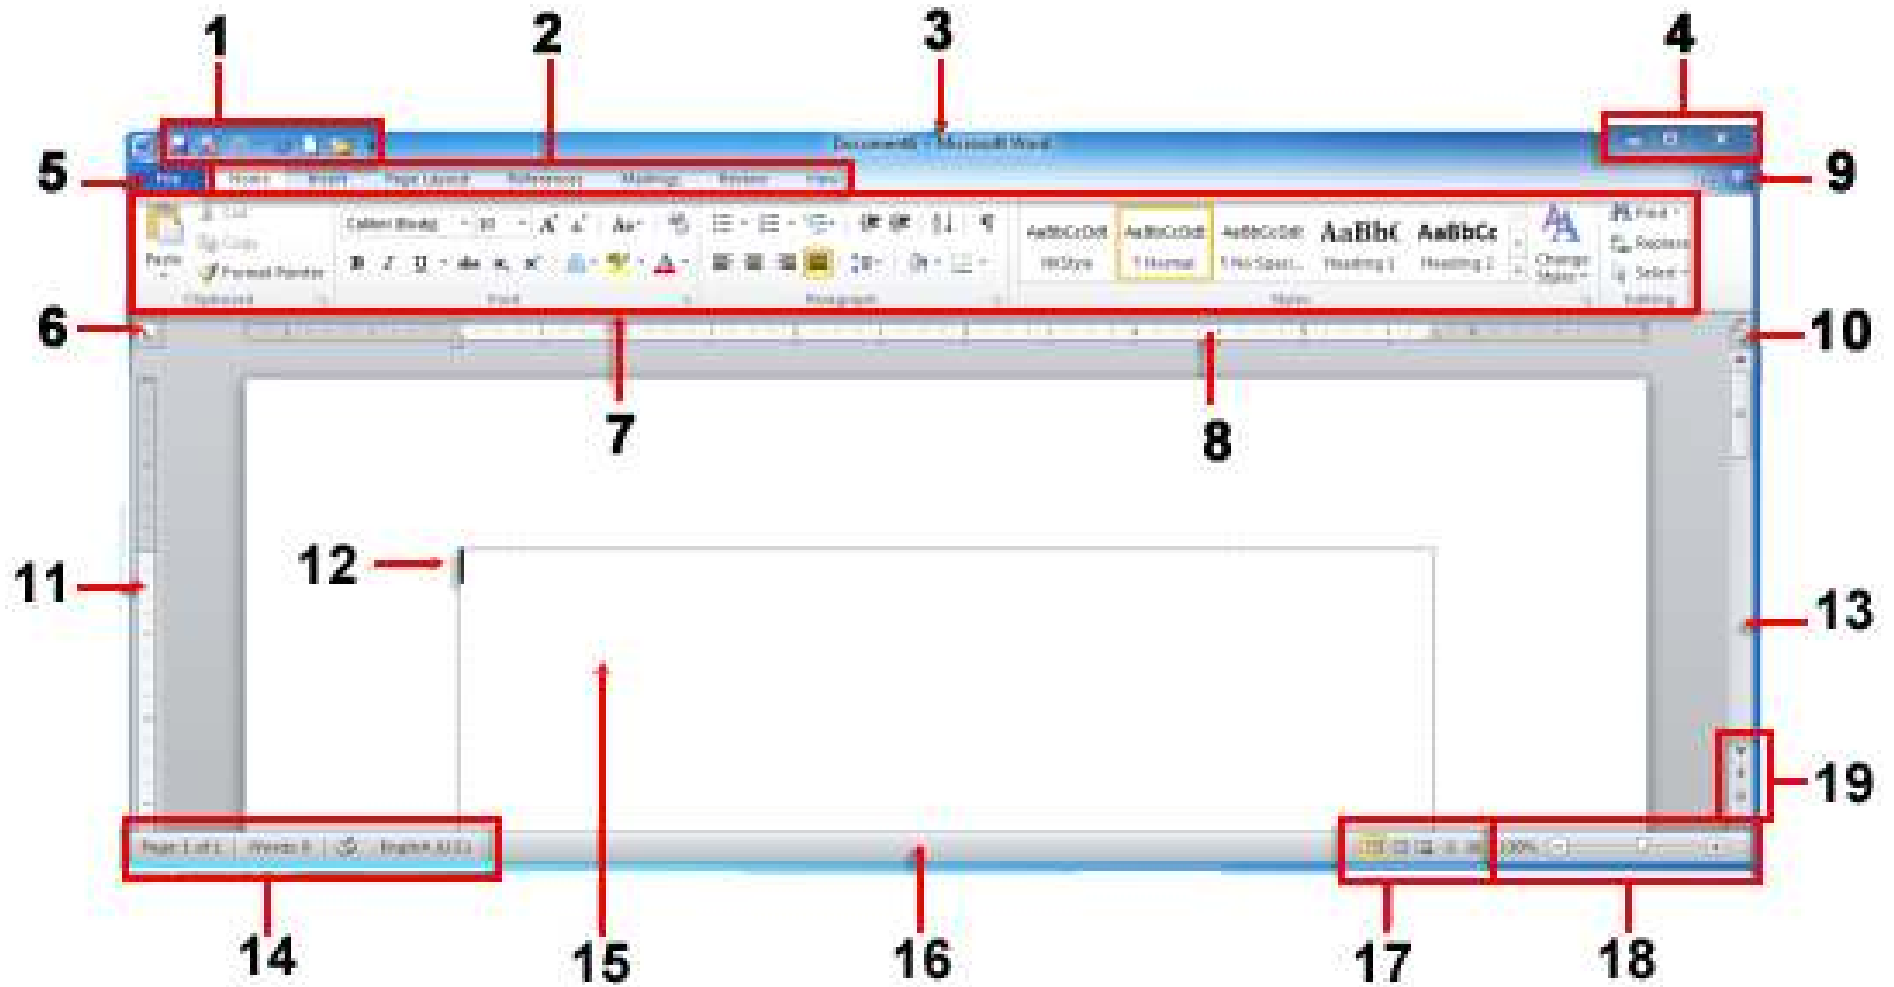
1
2
3
4
5
9
6
10
7
8
11
12
13
19
14
15
16
17
18

Document8 - Microsoft Word

File
Home
Insert
Page Layout
References
Mailings
Review
View

Paste
Cut
Copy
Format Painter
Clipboard

Calibri (Body)
11
B
I
U
Font

Paragraph

AaBbCcDdE
AaBbCcDdE
AaBbCcDdE
AaBbC
AaBbCc
MStyle
¶ Normal
¶ No Spaci...
Heading 1
Heading 2
Change Styles
Styles

Find
Replace
Select
Editing

Page: 1 of 1
Words: 0
English (U.S.)
100%